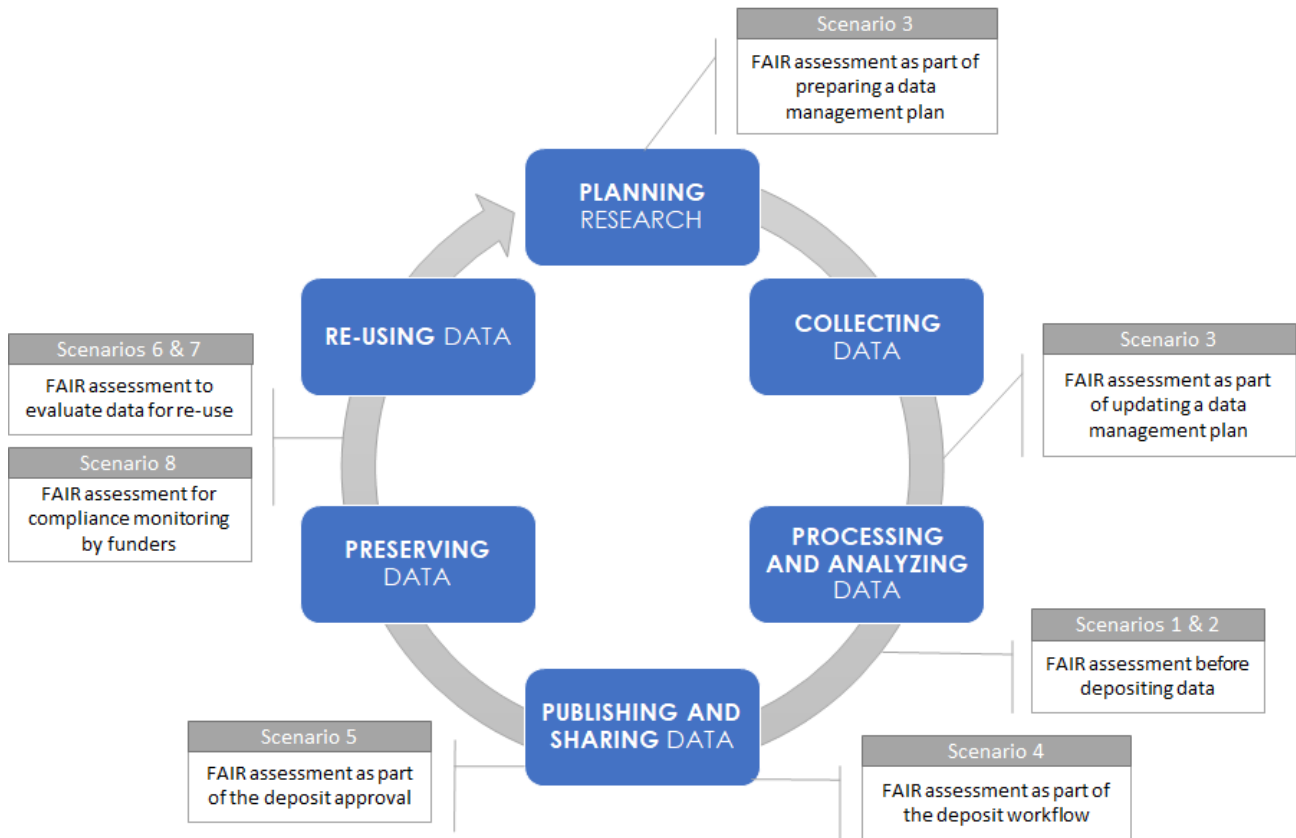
Scenario 3
FAIR assessment as part of preparing a data management plan

PLANNING RESEARCH

COLLECTING DATA

Scenario 3
FAIR assessment as part of updating a data management plan

PROCESSING AND ANALYZING DATA

Scenarios 1 & 2
FAIR assessment before depositing data

PUBLISHING AND SHARING DATA

Scenario 4
FAIR assessment as part of the deposit workflow

Scenario 5
FAIR assessment as part of the deposit approval

PRESERVING DATA

RE-USING DATA

Scenarios 6 & 7
FAIR assessment to evaluate data for re-use

Scenario 8
FAIR assessment for compliance monitoring by funders